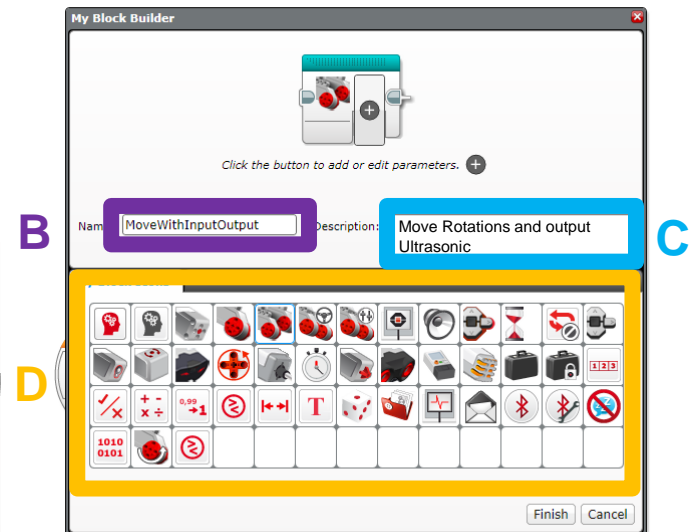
My Block Builder

Click the button to add or edit parameters.

B

Nam MoveWithInputOutput

Description: Move Rotations and output Ultrasonic

C

D

1 2 3

+ -
x ÷

0,99
→1

T

1010
0101

Finish Cancel